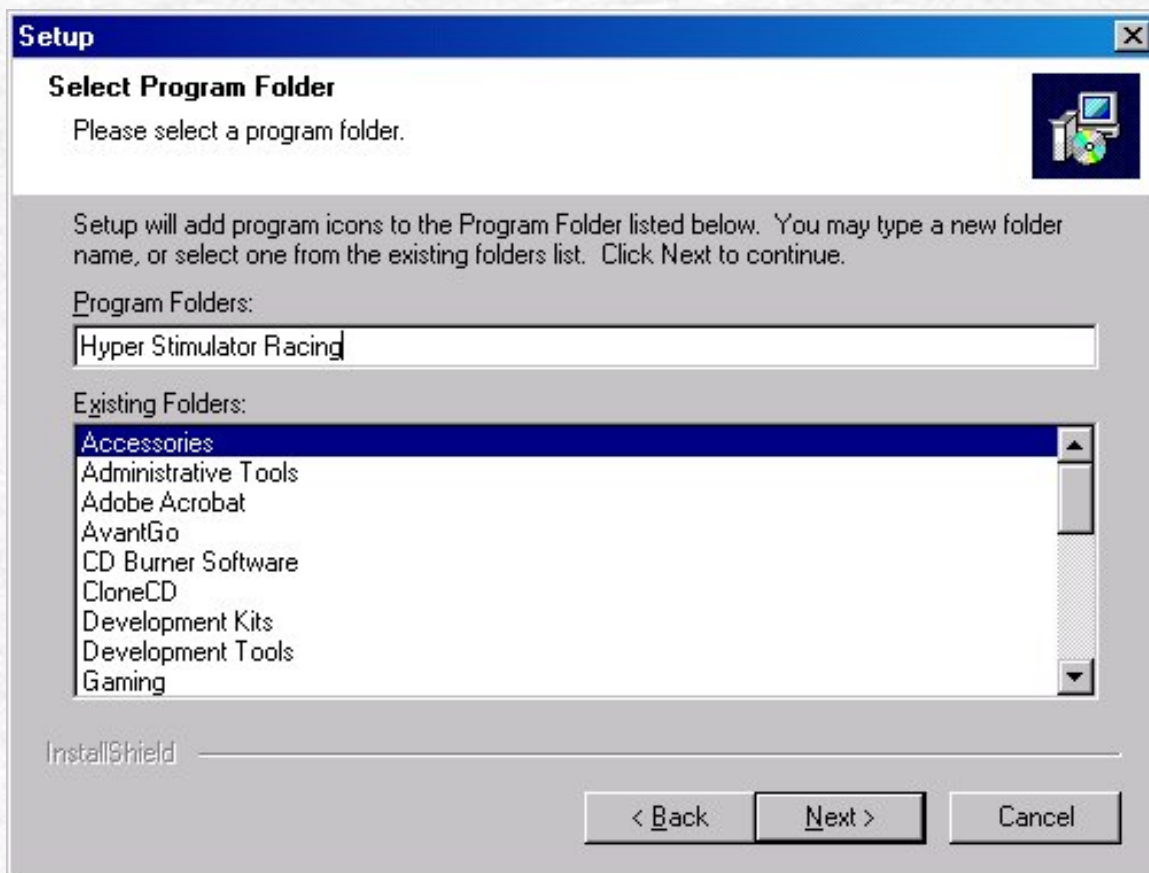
Setup

Select Program Folder

Please select a program folder.

Setup will add program icons to the Program Folder listed below. You may type a new folder name, or select one from the existing folders list. Click Next to continue.

Program Folders:

Hyper Stimulator Racing

Existing Folders:

Accessories
Administrative Tools
Adobe Acrobat
AvantGo
CD Burner Software
CloneCD
Development Kits
Development Tools
Gaming

InstallShield

< Back

Next >

Cancel